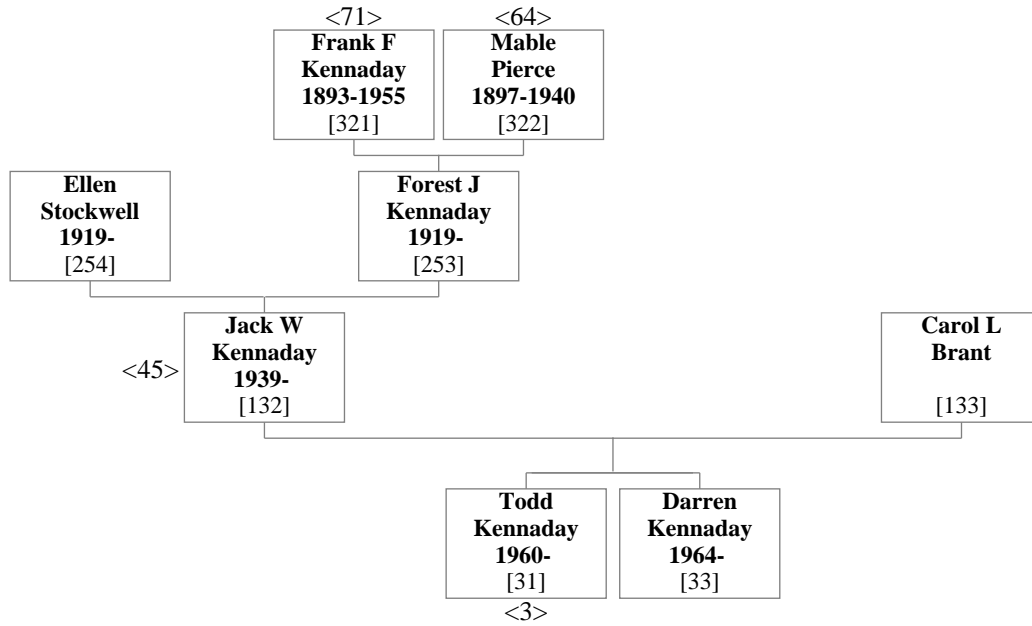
<71>
**Frank F Kennaday 1893-1955**
[321]

<64>
**Mable Pierce 1897-1940**
[322]

**Ellen Stockwell 1919-**
[254]

**Forest J Kennaday 1919-**
[253]

<45>
**Jack W Kennaday 1939-**
[132]

**Carol L Brant**
[133]

**Todd Kennaday 1960-**
[31]
<3>

**Darren Kennaday 1964-**
[33]